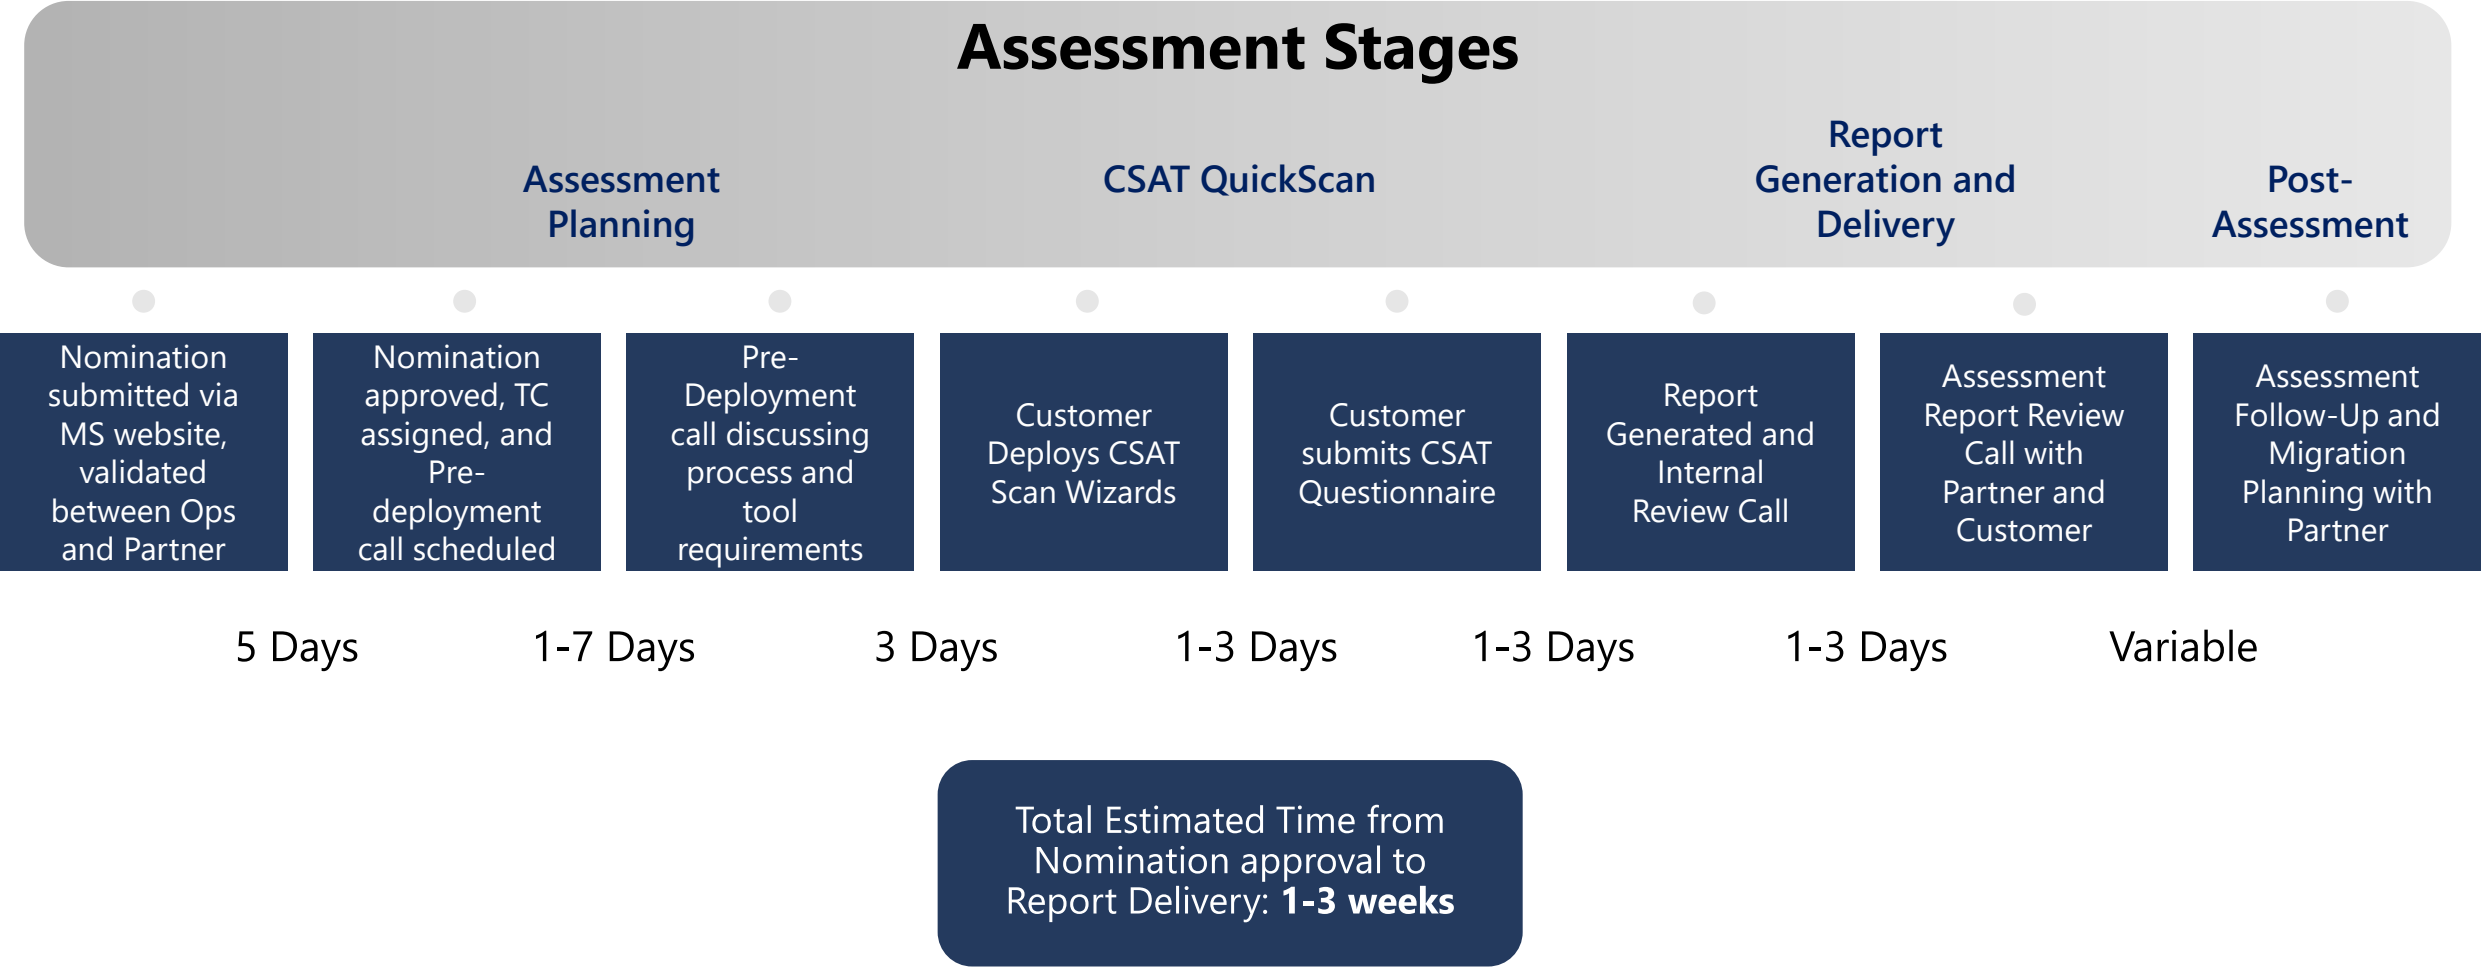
Assessment Stages

Assessment Planning

CSAT QuickScan

Report Generation and Delivery

Post-Assessment

Nomination submitted via MS website, validated between Ops and Partner

Nomination approved, TC assigned, and Pre-deployment call scheduled

Pre-Deployment call discussing process and tool requirements

Customer Deploys CSAT Scan Wizards

Customer submits CSAT Questionnaire

Report Generated and Internal Review Call

Assessment Report Review Call with Partner and Customer

Assessment Follow-Up and Migration Planning with Partner

5 Days

1-7 Days

3 Days

1-3 Days

1-3 Days

1-3 Days

Variable

Total Estimated Time from Nomination approval to Report Delivery: **1-3 weeks**